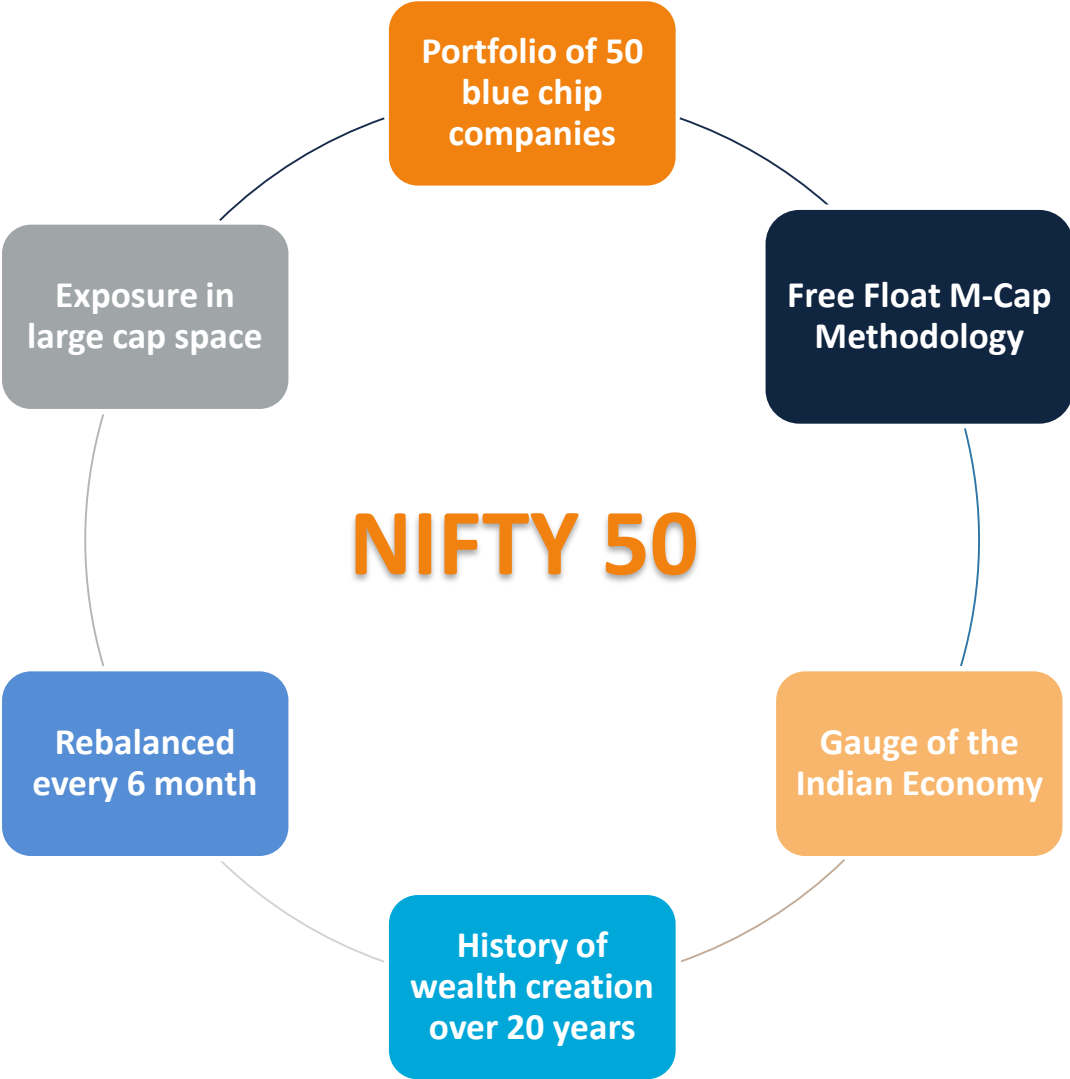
Portfolio of 50 blue chip companies

Free Float M-Cap Methodology

Gauge of the Indian Economy

History of wealth creation over 20 years

Rebalanced every 6 month

Exposure in large cap space

NIFTY 50